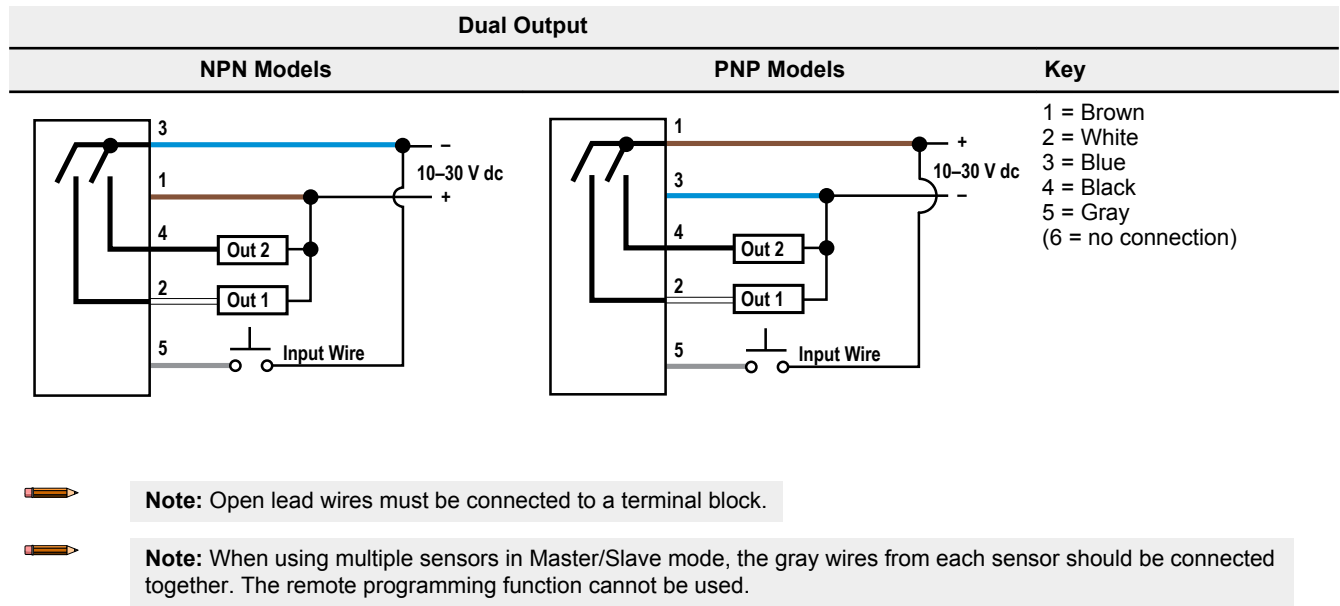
Dual Output

| NPN Models | PNP Models | Key |
|---|---|---|

3
–
10–30 V dc
1
+
4
Out 2
2
Out 1
5
Input Wire

1
+
10–30 V dc
3
–
4
Out 2
2
Out 1
5
Input Wire

1 = Brown
2 = White
3 = Blue
4 = Black
5 = Gray
(6 = no connection)

**Note:** Open lead wires must be connected to a terminal block.

**Note:** When using multiple sensors in Master/Slave mode, the gray wires from each sensor should be connected together. The remote programming function cannot be used.